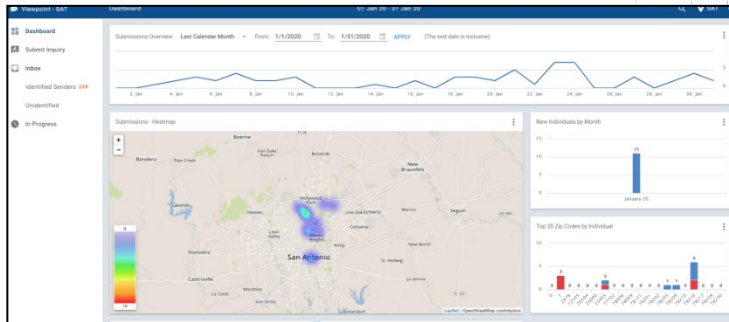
Viewpoint - SAT
Dashboard
01 Jan 20 - 31 Jan 20
SAT

Dashboard
Submit Inquiry
Inbox
Identified Senders 279
Unidentified
In Progress

Submissions Overview: Last Calendar Month From: 1/1/2020 To: 1/31/2020 APPLY (The end date is inclusive)

2. Jan 4. Jan 6. Jan 8. Jan 10. Jan 12. Jan 14. Jan 16. Jan 18. Jan 20. Jan 22. Jan 24. Jan 26. Jan 28. Jan 30. Jan

Submissions - Heatmap
+
-
Boerne
Bandera
Pipe Creek
Fair Oaks Ranch
San Geronimo
Bulverde
New Braunfels
Helotes
Live Oak
Schertz
Converse
Seguin
Leon Valley
Balcones Heights
Kirby
San Antonio
Castroville
St. Hedwig
Leaflet | OpenStreetMap contributors

New Individuals by Month
15
10
5
0
11
January 20

Top 20 Zip Codes by Individual
10
5
0
2
2
1
1
1
6